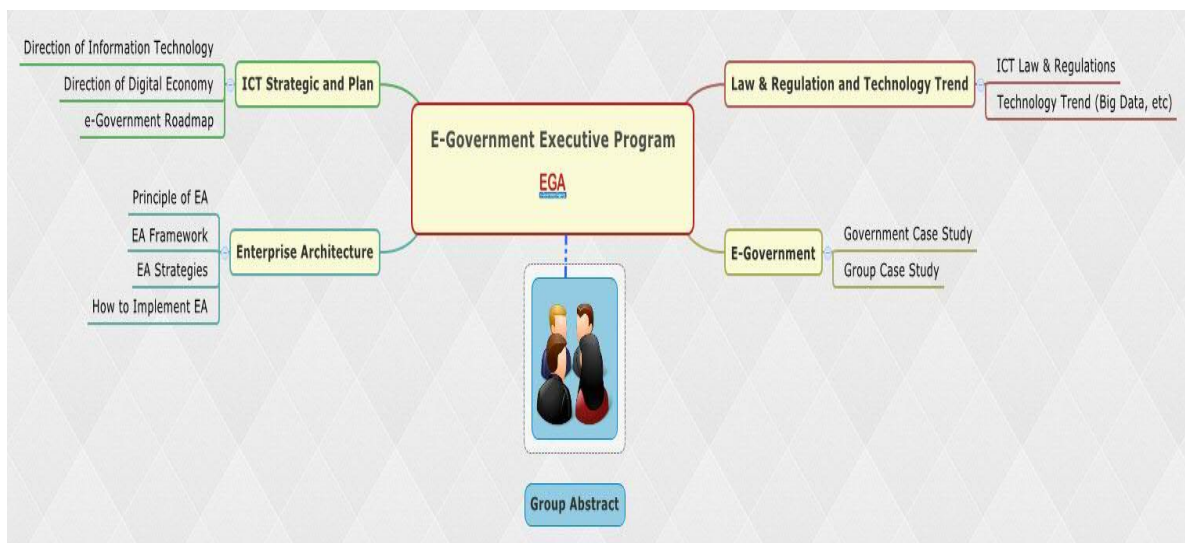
E-Government Executive Program

EGA

ICT Strategic and Plan

Direction of Information Technology

Direction of Digital Economy

e-Government Roadmap

Law & Regulation and Technology Trend

ICT Law & Regulations

Technology Trend (Big Data, etc)

Enterprise Architecture

Principle of EA

EA Framework

EA Strategies

How to Implement EA

E-Government

Government Case Study

Group Case Study

Group Abstract